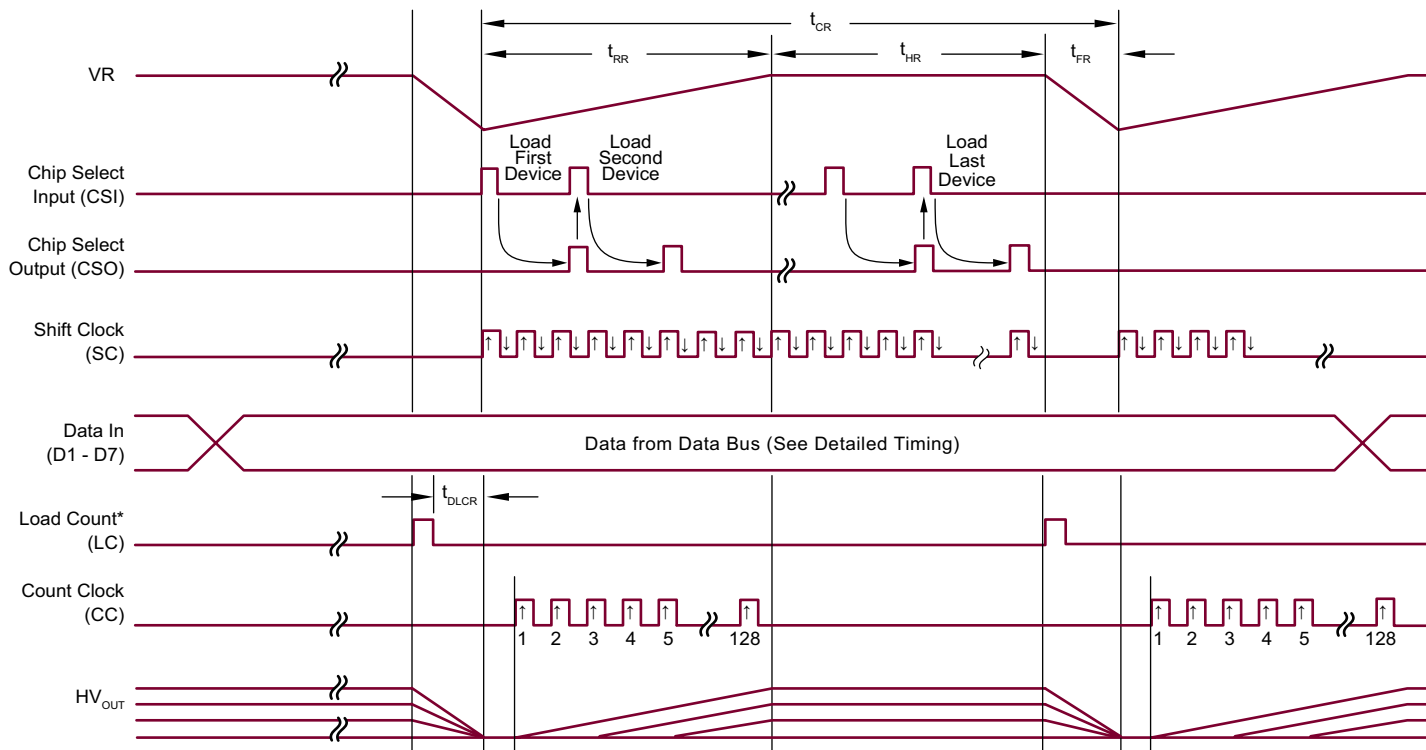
$t_{CR}$

$t_{RR}$

$t_{HR}$

$t_{FR}$

VR

Load First Device

Load Second Device

Load Last Device

Chip Select Input (CSI)

Chip Select Output (CSO)

Shift Clock (SC)

Data In (D1 - D7)

Data from Data Bus (See Detailed Timing)

$t_{DLCR}$

Load Count* (LC)

Count Clock (CC)

1 2 3 4 5 128

1 2 3 4 5 128

$HV_{OUT}$